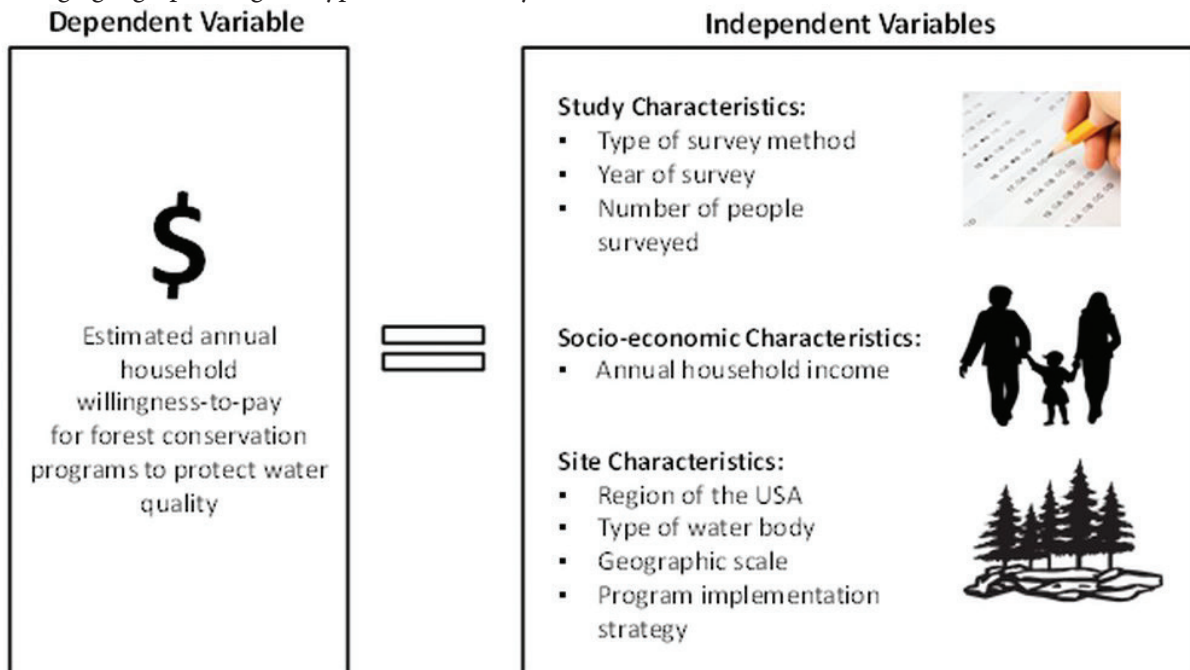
Dependent Variable

$

Estimated annual household willingness-to-pay for forest conservation programs to protect water quality

=

Independent Variables

Study Characteristics:
- Type of survey method
- Year of survey
- Number of people surveyed

Socio-economic Characteristics:
- Annual household income

Site Characteristics:
- Region of the USA
- Type of water body
- Geographic scale
- Program implementation strategy